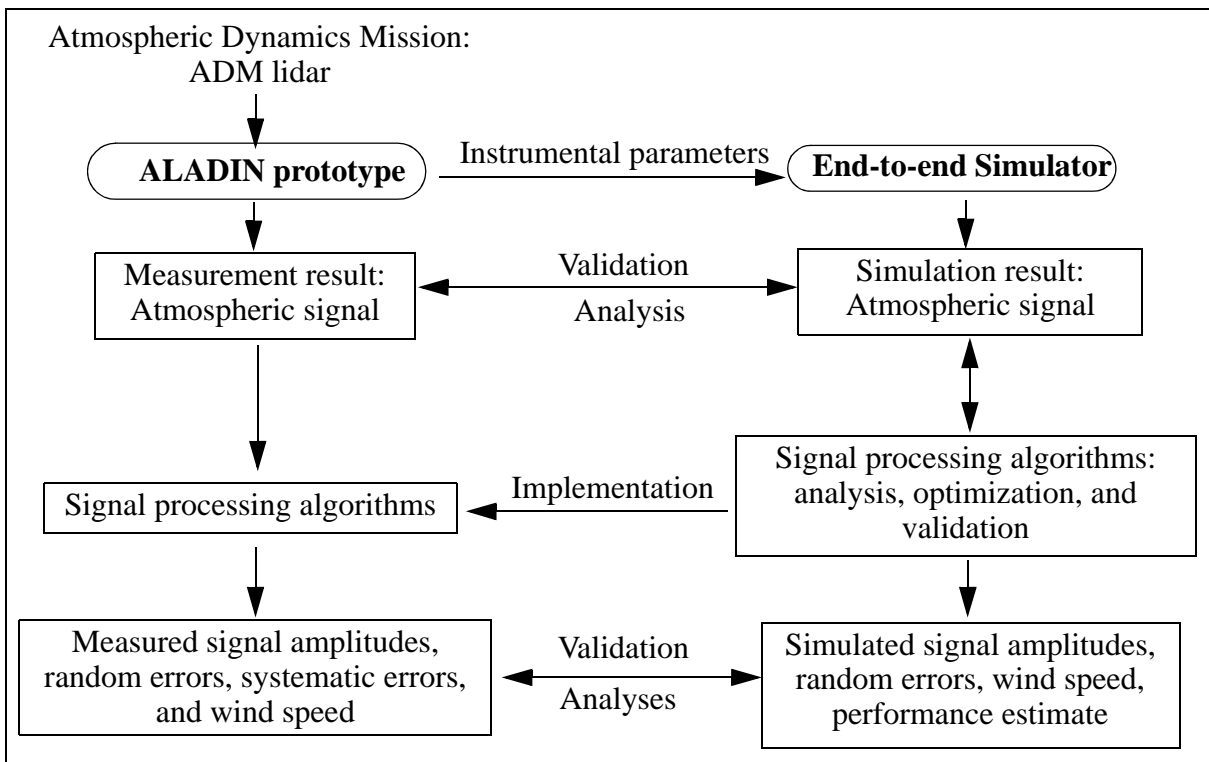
Atmospheric Dynamics Mission:
ADM lidar

ALADIN prototype

Instrumental parameters

End-to-end Simulator

Measurement result:
Atmospheric signal

Validation

Analysis

Simulation result:
Atmospheric signal

Signal processing algorithms

Implementation

Signal processing algorithms:
analysis, optimization, and validation

Measured signal amplitudes, random errors, systematic errors, and wind speed

Validation

Analyses

Simulated signal amplitudes, random errors, wind speed, performance estimate